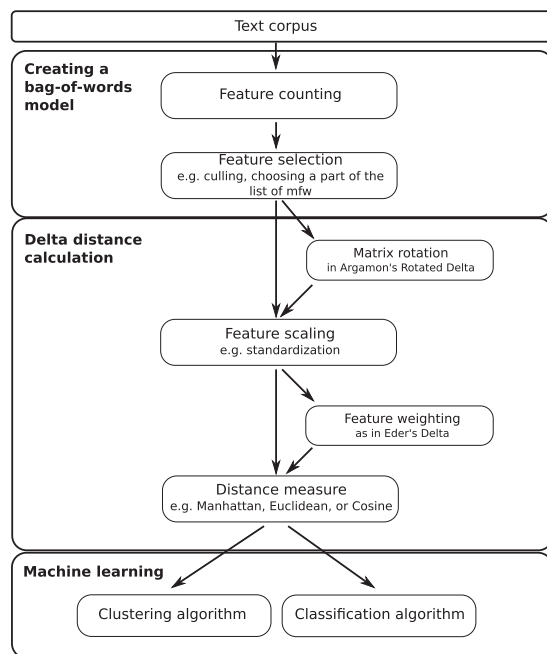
Text corpus

Creating a bag-of-words model

Feature counting

Feature selection
e.g. culling, choosing a part of the list of mfw

Delta distance calculation

Matrix rotation
in Argamon's Rotated Delta

Feature scaling
e.g. standardization

Feature weighting
as in Eder's Delta

Distance measure
e.g. Manhattan, Euclidean, or Cosine

Machine learning

Clustering algorithm

Classification algorithm